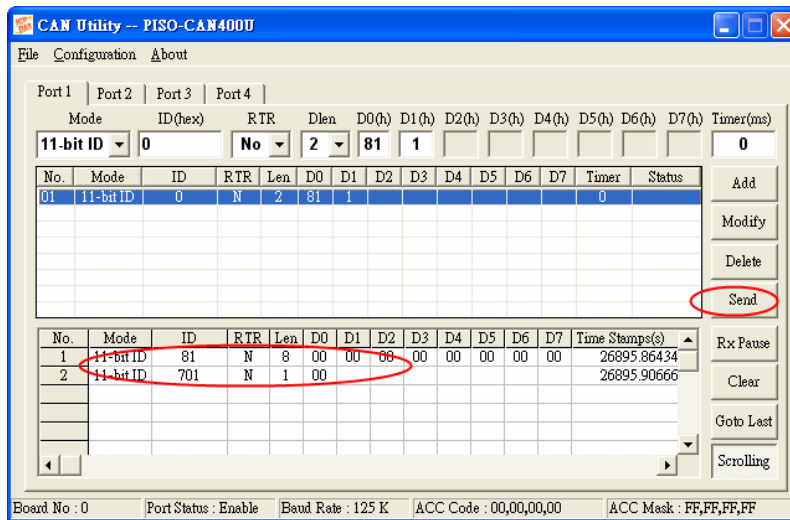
CAN Utility -- PISO-CAN400U

File Configuration About

Port 1 Port 2 Port 3 Port 4

Mode ID(hex) RTR Dlen D0(h) D1(h) D2(h) D3(h) D4(h) D5(h) D6(h) D7(h) Timer(ms)

11-bit ID 0 No 2 81 1 0

| No. | Mode | ID | RTR | Len | D0 | D1 | D2 | D3 | D4 | D5 | D6 | D7 | Timer | Status |
|---|---|---|---|---|---|---|---|---|---|---|---|---|---|---|
| 01 | 11-bit ID | 0 | N | 2 | 81 | 1 | | | | | | | 0 | |

Add
Modify
Delete
Send

| No. | Mode | ID | RTR | Len | D0 | D1 | D2 | D3 | D4 | D5 | D6 | D7 | Time Stamps(s) |
|---|---|---|---|---|---|---|---|---|---|---|---|---|---|
| 1 | 11-bit ID | 81 | N | 8 | 00 | 00 | 00 | 00 | 00 | 00 | 00 | 00 | 26895.86434 |
| 2 | 11-bit ID | 701 | N | 1 | 00 | | | | | | | | 26895.90666 |

Rx Pause
Clear
Goto Last
Scrolling

Board No : 0 Port Status : Enable Baud Rate : 125 K ACC Code : 00,00,00,00 ACC Mask : FF,FF,FF,FF